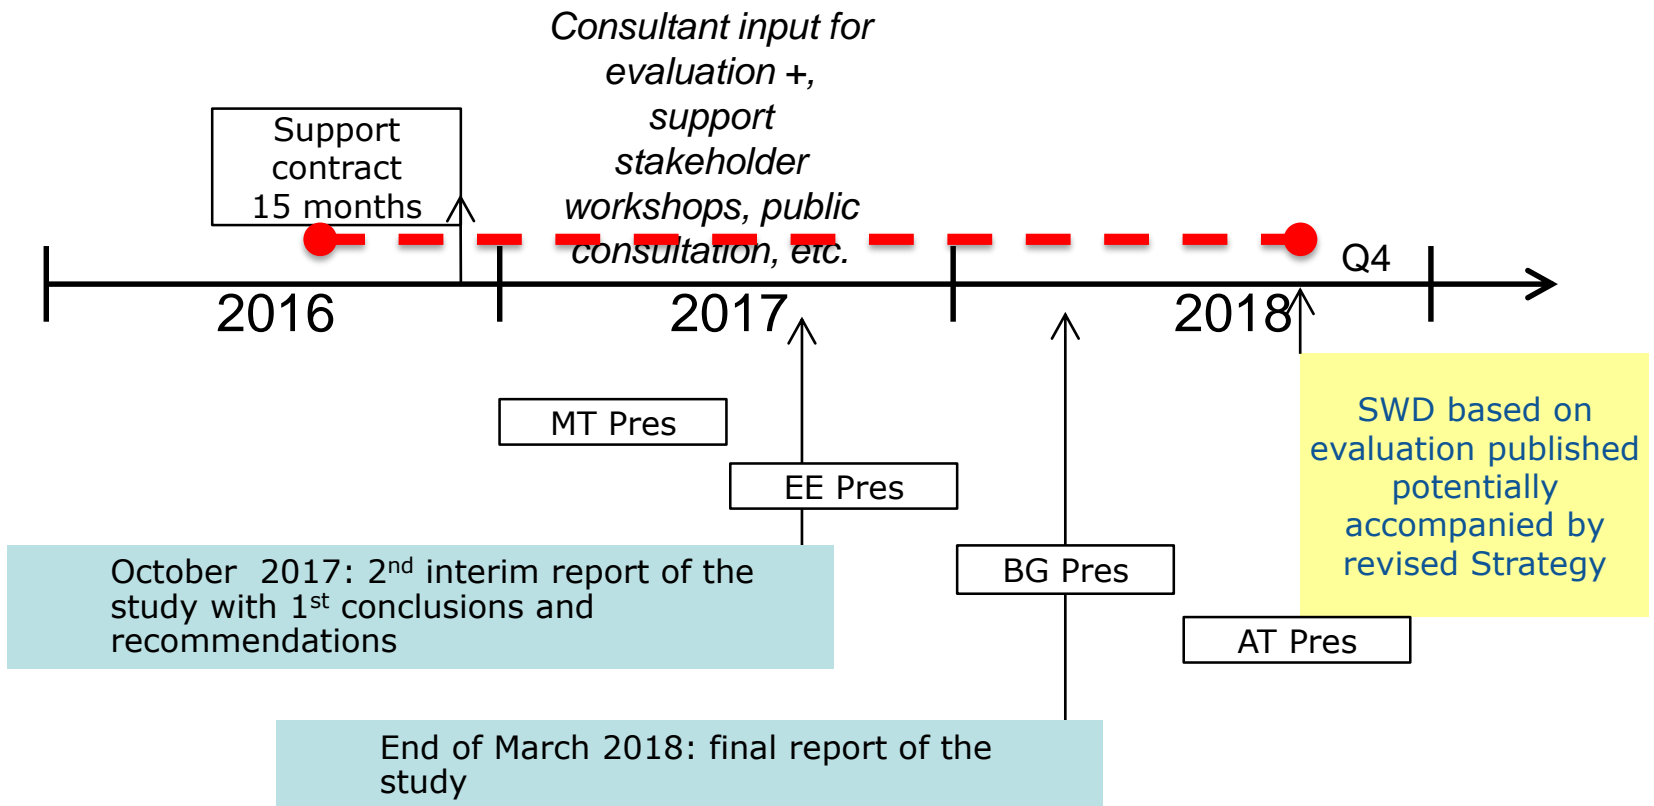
Consultant input for evaluation +, support stakeholder workshops, public consultation, etc.

Support contract 15 months

Q4

2016

2017

2018

MT Pres

EE Pres

October 2017: 2$^{nd}$ interim report of the study with 1$^{st}$ conclusions and recommendations

BG Pres

SWD based on evaluation published potentially accompanied by revised Strategy

AT Pres

End of March 2018: final report of the study